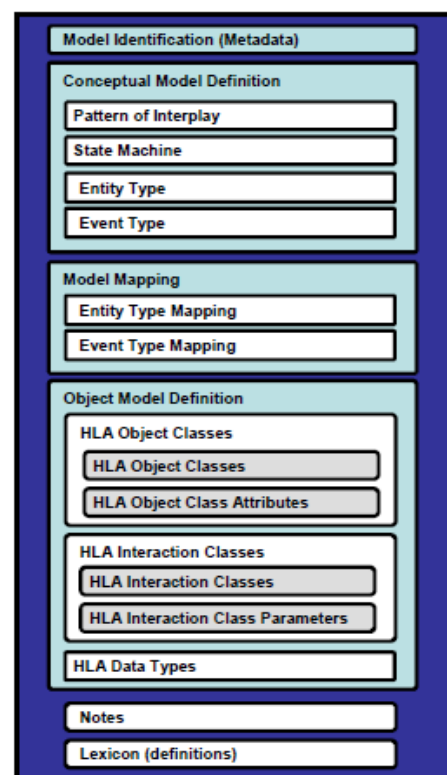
Model Identification (Metadata)

Conceptual Model Definition

Pattern of Interplay

State Machine

Entity Type

Event Type

Model Mapping

Entity Type Mapping

Event Type Mapping

Object Model Definition

HLA Object Classes

HLA Object Classes

HLA Object Class Attributes

HLA Interaction Classes

HLA Interaction Classes

HLA Interaction Class Parameters

HLA Data Types

Notes

Lexicon (definitions)